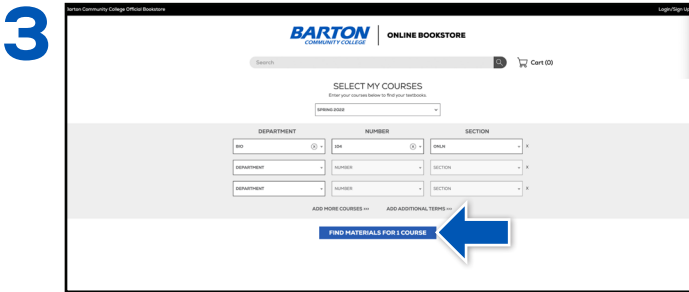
3

Barton Community College Official Bookstore

Login/Sign Up

BARTON COMMUNITY COLLEGE | ONLINE BOOKSTORE

Search

Cart (0)

SELECT MY COURSES

Enter your courses below to find your textbooks.

SPRING 2022

| DEPARTMENT | NUMBER | SECTION |
|---|---|---|
| BIO | 104 | ONLIN |
| DEPARTMENT | NUMBER | SECTION |
| DEPARTMENT | NUMBER | SECTION |

ADD MORE COURSES >>> ADD ADDITIONAL TERMS >>>

FIND MATERIALS FOR 1 COURSE